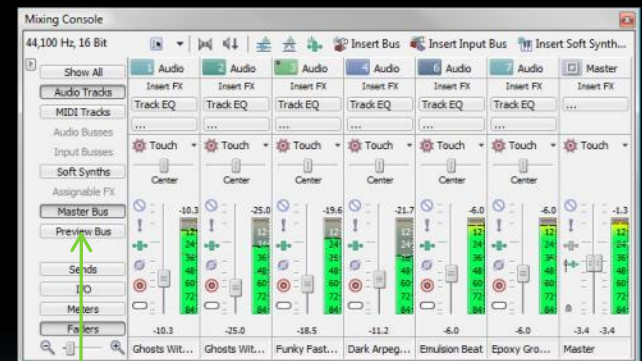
Mixing Console

44,100 Hz, 16 Bit

Insert Bus  Insert Input Bus  Insert Soft Synth...

Show All
Audio Tracks
MIDI Tracks
Audio Busses
Input Busses
Soft Synths
Assignable FX
Master Bus
Preview Bus
Sends
I/O
Meters
Faders

| 1 Audio | 2 Audio | 3 Audio | 4 Audio | 6 Audio | 7 Audio | Master |
|---|---|---|---|---|---|---|
| Insert FX | Insert FX | Insert FX | Insert FX | Insert FX | Insert FX | Insert FX |
| Track EQ | Track EQ | Track EQ | Track EQ | Track EQ | Track EQ | ... |
| ... | ... | ... | ... | ... | ... | |
| Touch | Touch | Touch | Touch | Touch | Touch | Touch |
| Center | Center | Center | Center | Center | Center | |
| -10.3 | -25.0 | -19.6 | -21.7 | -6.0 | -6.0 | -1.3 |
| -10.3 | -25.0 | -18.5 | -11.2 | -6.0 | -6.0 | -3.4 -3.4 |
| Ghosts Wit... | Ghosts Wit... | Funky Fast... | Dark Arpeg... | Emulsion Beat | Epoxy Gro... | Master |

12 24 36 48 60 72 84